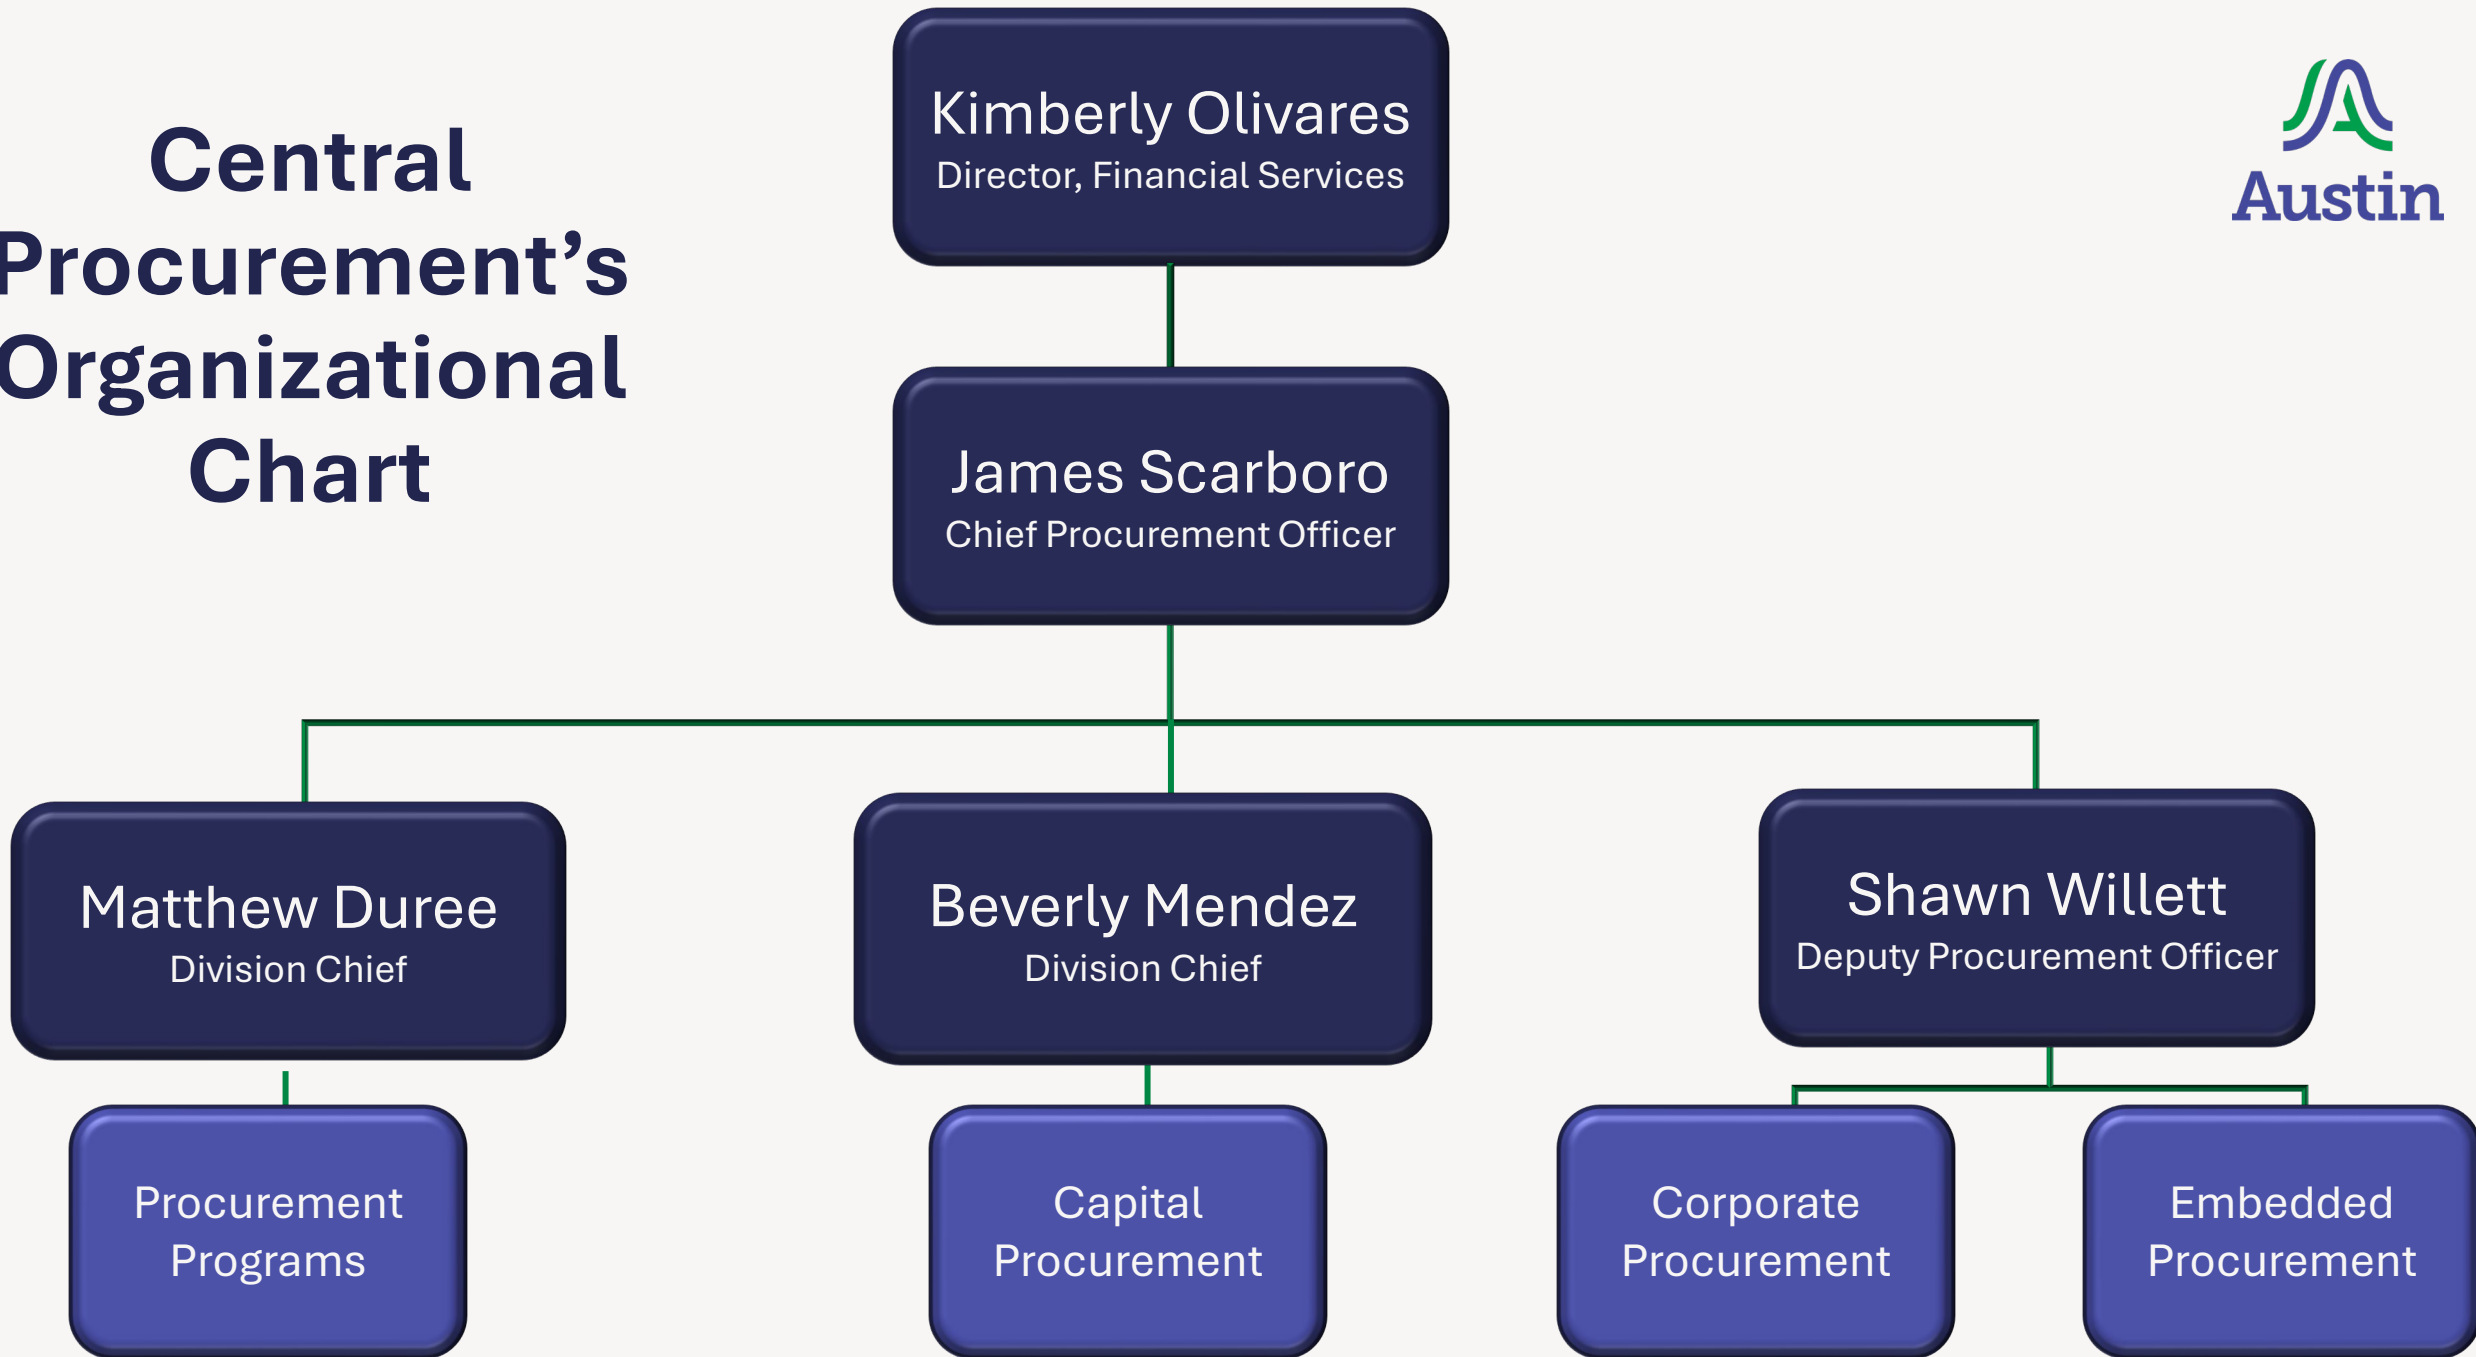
Central Procurement’s Organizational Chart

Kimberly Olivares
Director, Financial Services

Austin

James Scarboro
Chief Procurement Officer

Matthew Duree
Division Chief

Beverly Mendez
Division Chief

Shawn Willett
Deputy Procurement Officer

Procurement Programs

Capital Procurement

Corporate Procurement

Embedded Procurement